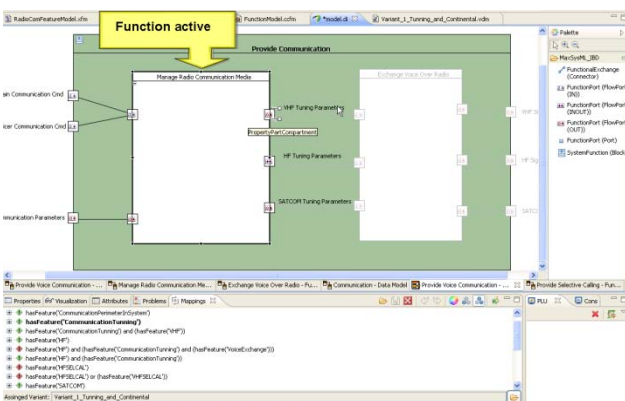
RadioComFeatureModel.xfm
FunctionModel.ccfm
*model.di
Variant_1_Tunning_and_Continental.vdm

Function active

Provide Communication

Manage Radio Communication Media

Exchange Voice Over Radio

ain Communication Cmd
icer Communication Cmd
unication Parameters

VHF Tuning Parameters
PropertyPartCompartment
HF Tuning Parameters
SATCOM Tuning Parameters

VHF Si
HF Sig
SATCO

Palette
MaxSysML_IBD
FunctionalExchange (Connector)
FunctionPort (FlowPort (IN))
FunctionPort (FlowPort (INOUT))
FunctionPort (FlowPort (OUT))
FunctionPort (Port)
SystemFunction (Block)

Provide Voice Communication - ...
Manage Radio Communication Me...
Exchange Voice Over Radio - Pu...
Communication - Data Model
Provide Voice Communication - ...
Provide Selective Calling - Fun...

Properties
Visualization
Attributes
Problems
Mappings

PLU
Cons

hasFeature('CommunicationPerimeterInSystem')
hasFeature('CommunicationTunning')
hasFeature('CommunicationTunning') and (hasFeature('VHF'))
hasFeature('VHF')
hasFeature('HF') and (hasFeature('CommunicationTunning') and (hasFeature('VoiceExchange')))
hasFeature('HF') and (hasFeature('CommunicationTunning'))
hasFeature('HFSELCAL')
hasFeature('HFSELCAL') or (hasFeature('VHFSELCAL'))
hasFeature('SATCOM')

Assigned Variant: Variant_1_Tunning_and_Continental